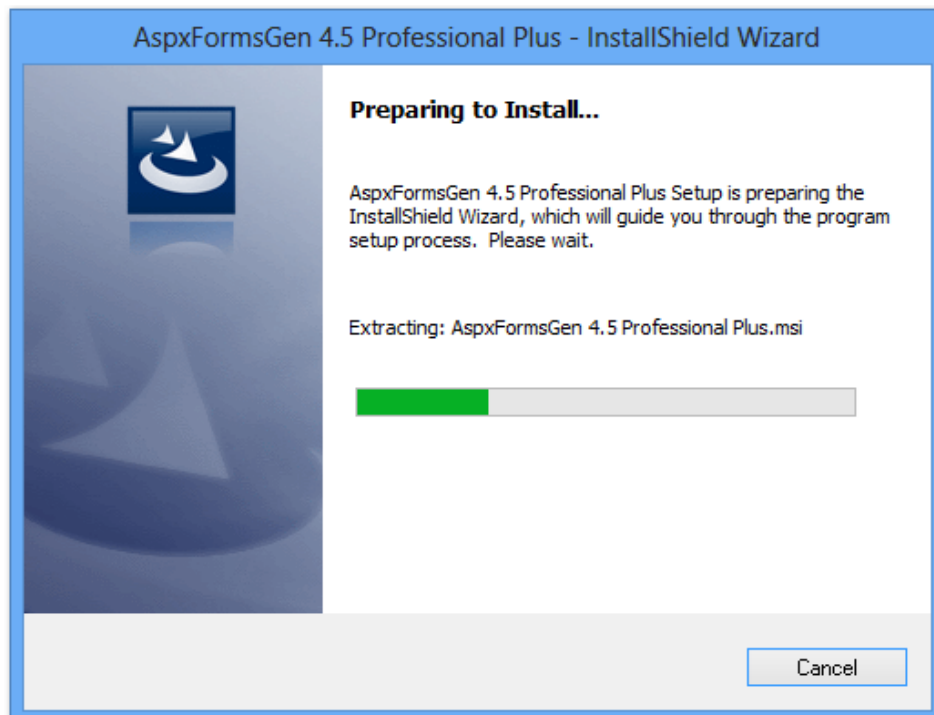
AspxFormsGen 4.5 Professional Plus - InstallShield Wizard

Preparing to Install...

AspxFormsGen 4.5 Professional Plus Setup is preparing the InstallShield Wizard, which will guide you through the program setup process. Please wait.

Extracting: AspxFormsGen 4.5 Professional Plus.msi

Cancel